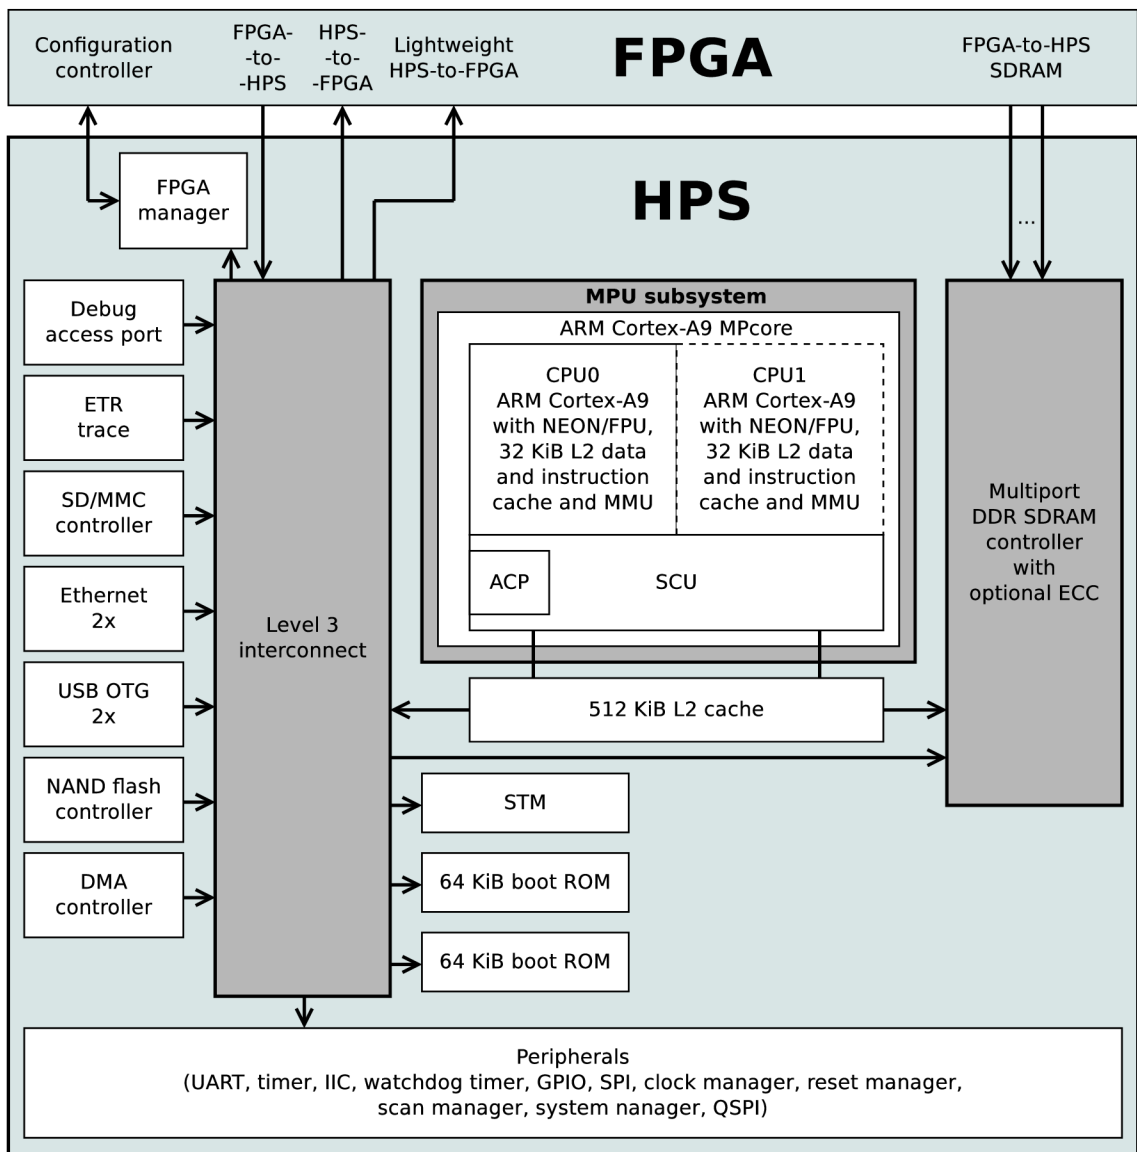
Configuration controller

FPGA-
-to-
-HPS

HPS-
-to-
-FPGA

Lightweight HPS-to-FPGA

FPGA

FPGA-to-HPS SDRAM

FPGA manager

HPS

...

Debug access port

ETR trace

SD/MMC controller

Ethernet 2x

USB OTG 2x

NAND flash controller

DMA controller

Level 3 interconnect

MPU subsystem

ARM Cortex-A9 MPcore

CPU0
ARM Cortex-A9 with NEON/FPU, 32 KiB L2 data and instruction cache and MMU

CPU1
ARM Cortex-A9 with NEON/FPU, 32 KiB L2 data and instruction cache and MMU

ACP

SCU

Multiport DDR SDRAM controller with optional ECC

512 KiB L2 cache

STM

64 KiB boot ROM

64 KiB boot ROM

Peripherals
(UART, timer, IIC, watchdog timer, GPIO, SPI, clock manager, reset manager, scan manager, system nanager, QSPI)